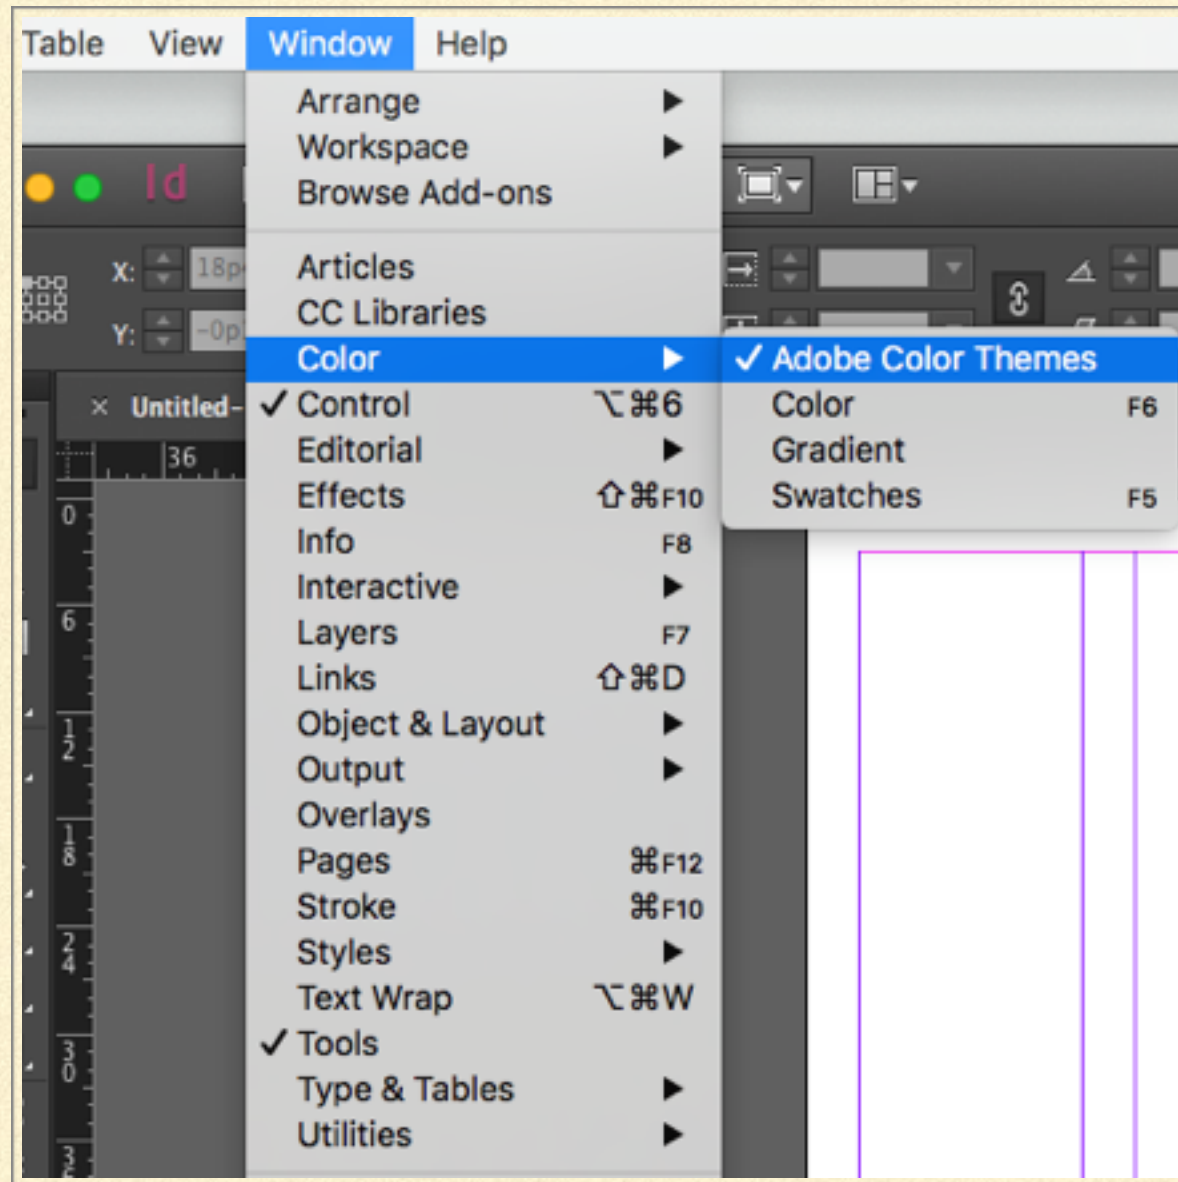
Table View Window Help

Id

X: 18p
Y: -0p

× Untitled-

36

0
6
12
18
24
30
3

Arrange
Workspace
Browse Add-ons

Articles
CC Libraries
Color
✓ Control ⌥⌘6
Editorial
Effects ⇧⌘F10
Info F8
Interactive
Layers F7
Links ⇧⌘D
Object & Layout
Output
Overlays
Pages ⌘F12
Stroke ⌘F10
Styles
Text Wrap ⌥⌘W
✓ Tools
Type & Tables
Utilities

✓ Adobe Color Themes
Color F6
Gradient
Swatches F5